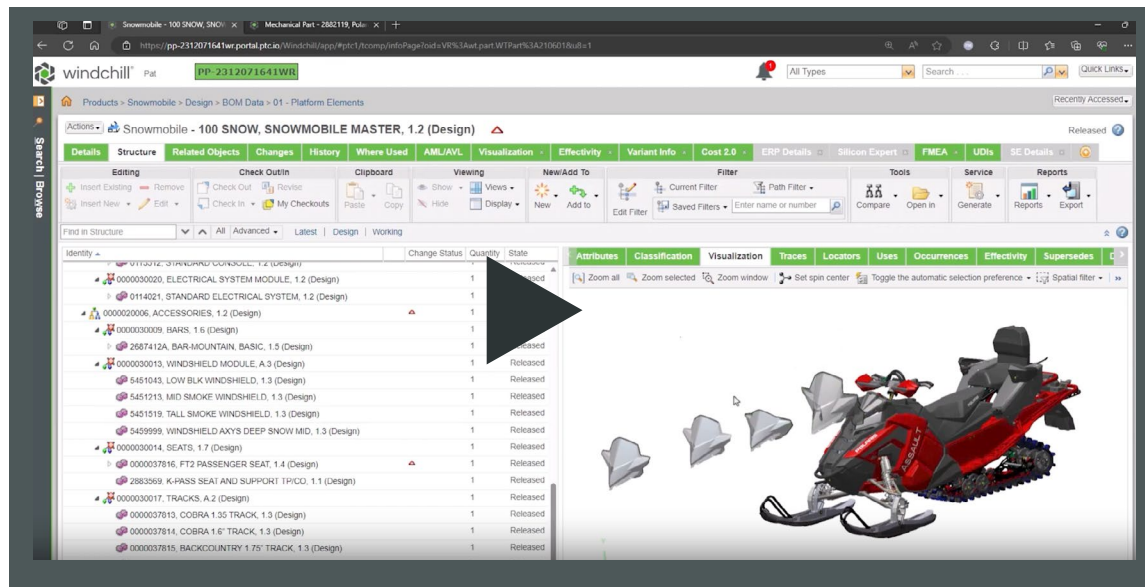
Snowmobile - 100 SNOW, SNOW ×
Mechanical Part - 2882119, Polar ×
https://pp-2312071641wr.portal.ptc.io/Windchill/app/#ptc1/tcomp/infoPage?oid=VR%3Awt.part.WTPart%3A210601&u8=1

windchill Pat PP-2312071641WR
All Types Search... Quick Links

Products > Snowmobile > Design > BOM Data > 01 - Platform Elements
Recently Accessed

Actions Snowmobile - 100 SNOW, SNOWMOBILE MASTER, 1.2 (Design)
Released

Details Structure Related Objects Changes History Where Used AML/AVL Visualization Effectivity Variant Info Cost 2.0 ERP Details Silicon Expert FMEA UDIs SE Details

Editing: Insert Existing Remove Insert New Edit
Check Out/In: Check Out Revise Check In My Checkouts
Clipboard: Paste Copy
Viewing: Show Hide Views Display
New/Add To: New Add to
Filter: Edit Filter Current Filter Saved Filters Path Filter Enter name or number
Tools: Compare Open in
Service: Generate
Reports: Reports Export

Find in Structure All Advanced Latest | Design | Working

Search | Browse

| Identity | Change Status | Quantity | State |
|---|---|---|---|
| 0113312, STANDARD CONSOLE, 1.2 (Design) | | | Released |
| 0000030020, ELECTRICAL SYSTEM MODULE, 1.2 (Design) | | 1 | Released |
| 0114021, STANDARD ELECTRICAL SYSTEM, 1.2 (Design) | | 1 | |
| 0000020006, ACCESSORIES, 1.2 (Design) | | 1 | |
| 0000030009, BARS, 1.6 (Design) | | 1 | |
| 2687412A, BAR-MOUNTAIN, BASIC, 1.5 (Design) | | 1 | Released |
| 0000030013, WINDSHIELD MODULE, A.3 (Design) | | 1 | Released |
| 5451043, LOW BLK WINDSHIELD, 1.3 (Design) | | 1 | Released |
| 5451213, MID SMOKE WINDSHIELD, 1.3 (Design) | | 1 | Released |
| 5451519, TALL SMOKE WINDSHIELD, 1.3 (Design) | | 1 | Released |
| 5459999, WINDSHIELD AXYS DEEP SNOW MID, 1.3 (Design) | | 1 | Released |
| 0000030014, SEATS, 1.7 (Design) | | 1 | Released |
| 0000037816, FT2 PASSENGER SEAT, 1.4 (Design) | | 1 | Released |
| 2883569, K-PASS SEAT AND SUPPORT TP/CO, 1.1 (Design) | | 1 | Released |
| 0000030017, TRACKS, A.2 (Design) | | 1 | Released |
| 0000037813, COBRA 1.35 TRACK, 1.3 (Design) | | 1 | Released |
| 0000037814, COBRA 1.6" TRACK, 1.3 (Design) | | 1 | Released |
| 0000037815, BACKCOUNTRY 1.75" TRACK, 1.3 (Design) | | 1 | Released |

Attributes Classification Visualization Traces Locators Uses Occurrences Effectivity Supersedes
Zoom all Zoom selected Zoom window Set spin center Toggle the automatic selection preference Spatial filter

ASSAULT